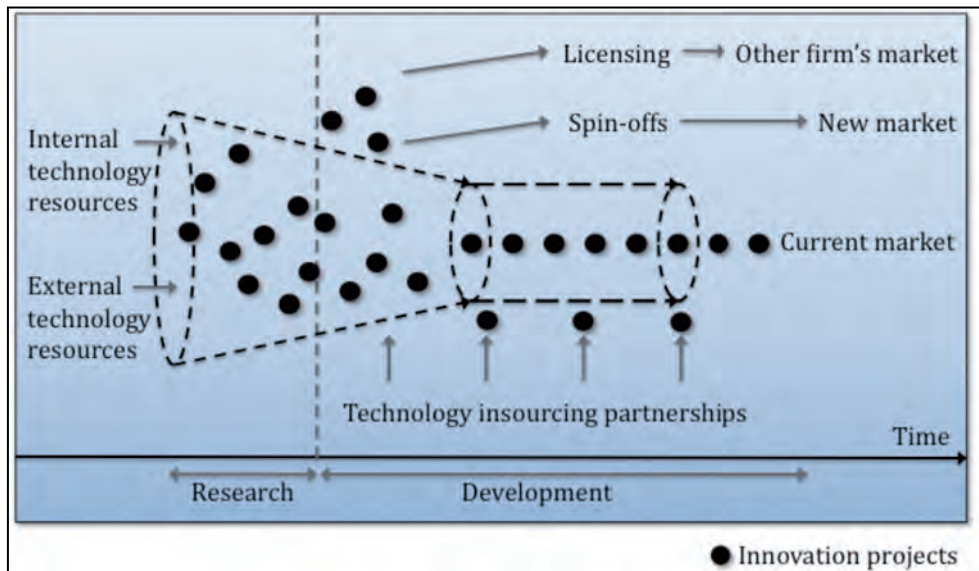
Licensing → Other firm's market

Spin-offs → New market

Internal technology resources

External technology resources

Current market

Technology insourcing partnerships

Time

Research

Development

Innovation projects